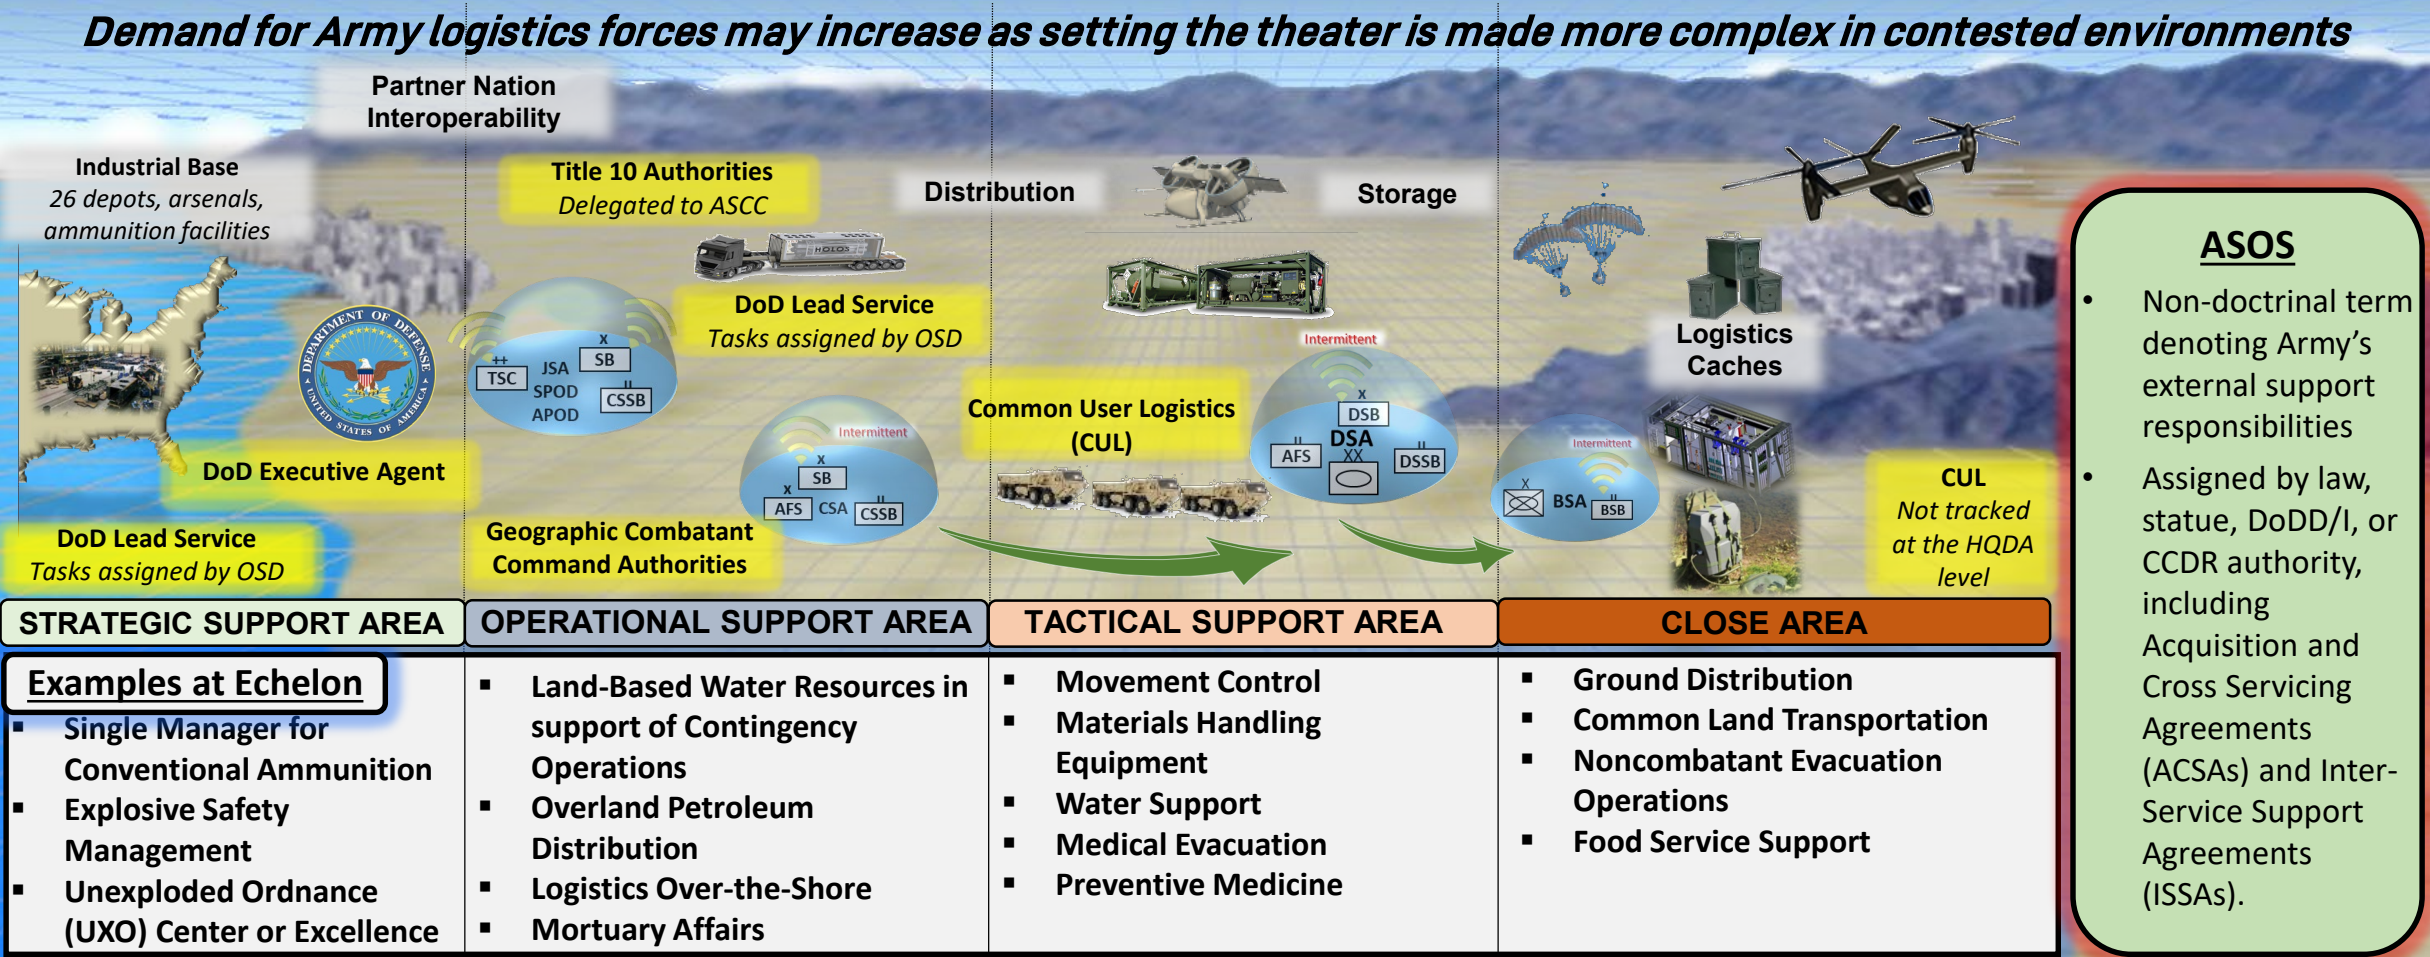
Demand for Army logistics forces may increase as setting the theater is made more complex in contested environments

Partner Nation Interoperability

Industrial Base
26 depots, arsenals, ammunition facilities

DoD Executive Agent

DoD Lead Service
Tasks assigned by OSD

Title 10 Authorities
Delegated to ASCC

DoD Lead Service
Tasks assigned by OSD

TSC JSA SB SPOD APOD CSSB

Geographic Combatant Command Authorities

Intermittent
SB AFS CSA CSSB

Distribution

Storage

Common User Logistics (CUL)

Intermittent
DSB AFS DSA DSSB

Intermittent
BSA BSB

Logistics Caches

CUL
Not tracked at the HQDA level

STRATEGIC SUPPORT AREA | OPERATIONAL SUPPORT AREA | TACTICAL SUPPORT AREA | CLOSE AREA

Examples at Echelon
▪ Single Manager for Conventional Ammunition
▪ Explosive Safety Management
▪ Unexploded Ordnance (UXO) Center or Excellence

▪ Land-Based Water Resources in support of Contingency Operations
▪ Overland Petroleum Distribution
▪ Logistics Over-the-Shore
▪ Mortuary Affairs

▪ Movement Control
▪ Materials Handling Equipment
▪ Water Support
▪ Medical Evacuation
▪ Preventive Medicine

▪ Ground Distribution
▪ Common Land Transportation
▪ Noncombatant Evacuation Operations
▪ Food Service Support

ASOS
• Non-doctrinal term denoting Army's external support responsibilities
• Assigned by law, statue, DoDD/I, or CCDR authority, including Acquisition and Cross Servicing Agreements (ACSAs) and Inter-Service Support Agreements (ISSAs).